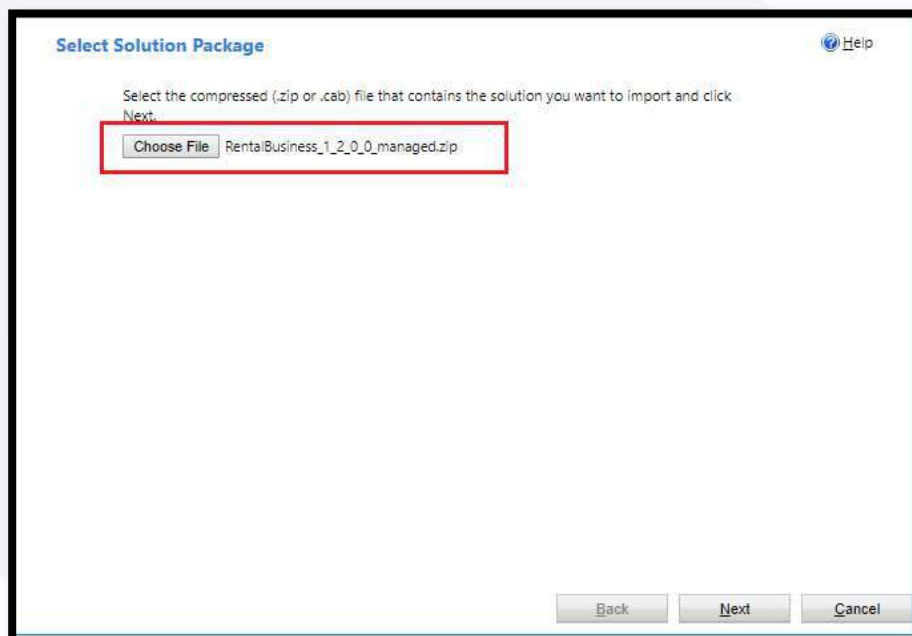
Select Solution Package

Help

Select the compressed (.zip or .cab) file that contains the solution you want to import and click Next.

Choose File RentalBusiness_1_2_0_0_managed.zip

Back Next Cancel